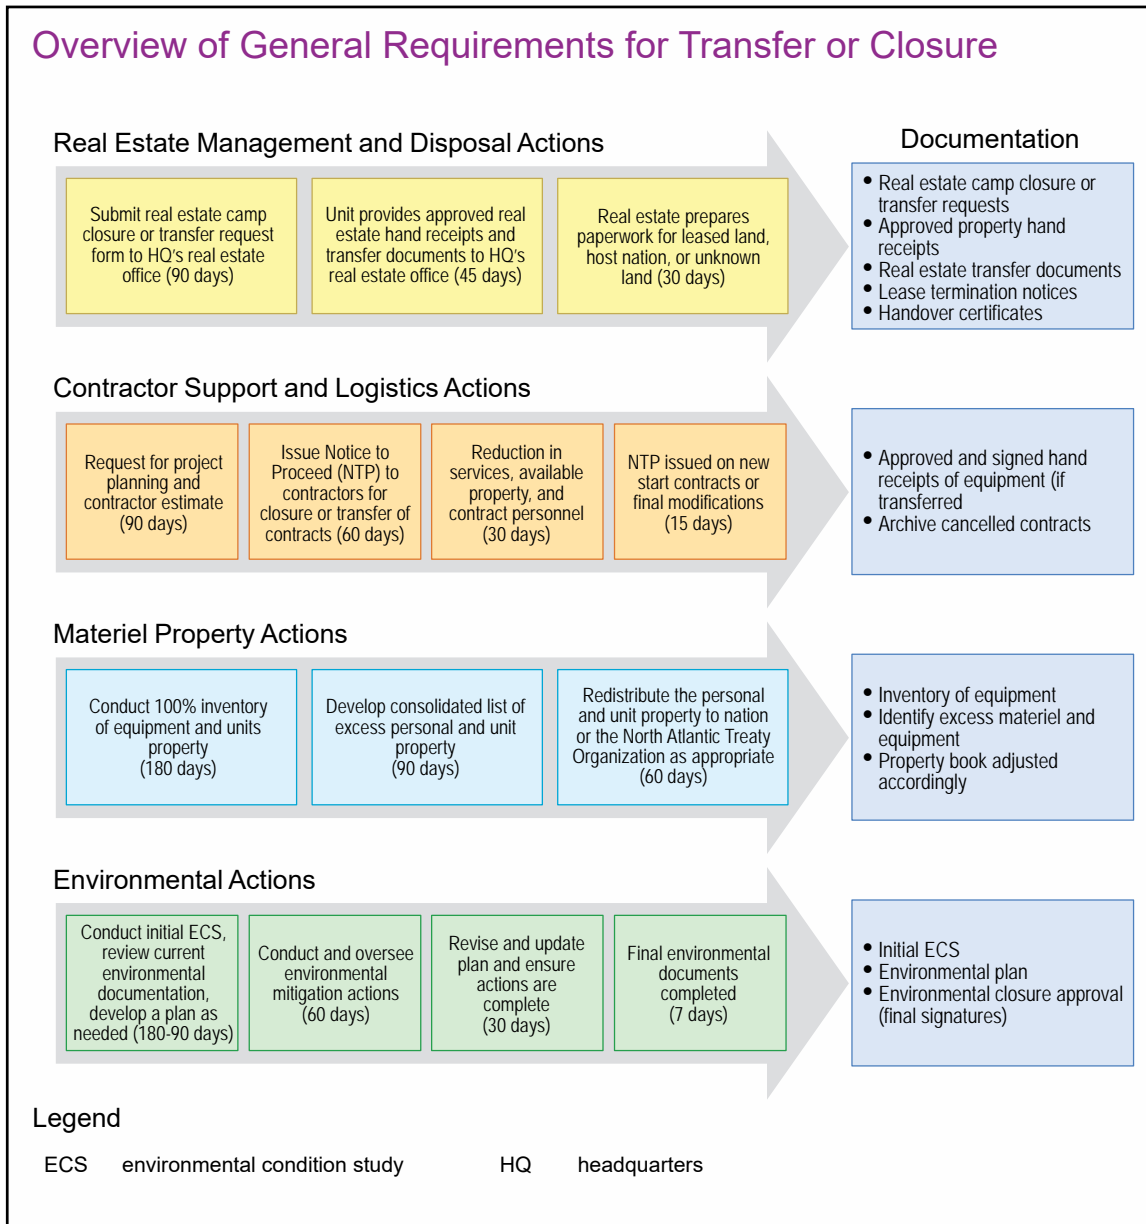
Overview of General Requirements for Transfer or Closure

Real Estate Management and Disposal Actions

Submit real estate camp closure or transfer request form to HQ's real estate office (90 days)

Unit provides approved real estate hand receipts and transfer documents to HQ's real estate office (45 days)

Real estate prepares paperwork for leased land, host nation, or unknown land (30 days)

Documentation

• Real estate camp closure or transfer requests
• Approved property hand receipts
• Real estate transfer documents
• Lease termination notices
• Handover certificates

Contractor Support and Logistics Actions

Request for project planning and contractor estimate (90 days)

Issue Notice to Proceed (NTP) to contractors for closure or transfer of contracts (60 days)

Reduction in services, available property, and contract personnel (30 days)

NTP issued on new start contracts or final modifications (15 days)

• Approved and signed hand receipts of equipment (if transferred
• Archive cancelled contracts

Materiel Property Actions

Conduct 100% inventory of equipment and units property (180 days)

Develop consolidated list of excess personal and unit property (90 days)

Redistribute the personal and unit property to nation or the North Atlantic Treaty Organization as appropriate (60 days)

• Inventory of equipment
• Identify excess materiel and equipment
• Property book adjusted accordingly

Environmental Actions

Conduct initial ECS, review current environmental documentation, develop a plan as needed (180-90 days)

Conduct and oversee environmental mitigation actions (60 days)

Revise and update plan and ensure actions are complete (30 days)

Final environmental documents completed (7 days)

• Initial ECS
• Environmental plan
• Environmental closure approval (final signatures)

Legend

ECS environmental condition study HQ headquarters